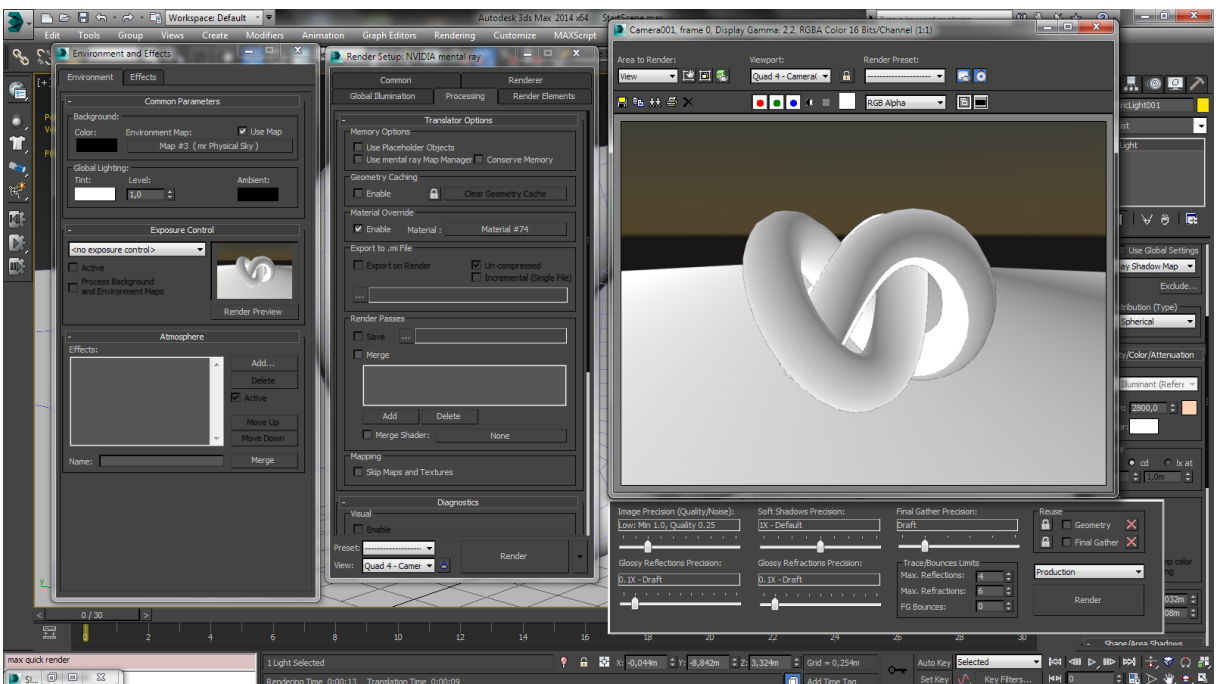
Workspace: Default
Autodesk 3ds Max 2014 x64
Edit Tools Group Views Create Modifiers Animation Graph Editors Rendering Customize MAXScript

Environment and Effects
Environment Effects
Common Parameters
Background:
Color: Environment Map: Use Map
Map #3 ( mr Physical Sky )
Global Lighting:
Tint: Level: Ambient:
1,0
Exposure Control
<no exposure control>
Active
Process Background and Environment Maps
Render Preview
Atmosphere
Effects:
Add...
Delete
Active
Move Up
Move Down
Name:
Merge

Render Setup: NVIDIA mental ray
Common Renderer
Global Illumination Processing Render Elements
Translator Options
Memory Options
Use Placeholder Objects
Use mental ray Map Manager Conserve Memory
Geometry Caching
Enable Clear Geometry Cache
Material Override
Enable Material : Material #74
Export to .mi File
Export on Render Un-compressed
Incremental (Single File)
...
Render Passes
Save ...
Merge
Add Delete
Merge Shader: None
Mapping
Skip Maps and Textures
Diagnostics
Visual
Enable
Preset: ------------------
View: Quad 4 - Camer
Render

Camera001, frame 0, Display Gamma: 2,2, RGBA Color 16 Bits/Channel (1:1)
Area to Render: Viewport: Render Preset:
View Quad 4 - Camera( ------------------
RGB Alpha
Image Precision (Quality/Noise): Low: Min 1.0, Quality 0.25
Soft Shadows Precision: 1X - Default
Final Gather Precision: Draft
Reuse
Geometry
Final Gather
Glossy Reflections Precision: 0.1X - Draft
Glossy Refractions Precision: 0.1X - Draft
Trace/Bounces Limits
Max. Reflections: 4
Max. Refractions: 6
FG Bounces: 0
Production
Render

ricLight001
ist
Light
Use Global Settings
ay Shadow Map
Exclude...
tribution (Type)
Spherical
y/Color/Attenuation
Illuminant (Refere
2800,0
cd lx at
1,0m
p color
ng
032m
08m
Shape/Area Shadows

0 / 30
2 4 6 8 10 12 14 16 18 20 22 24 26 28 30
max quick render
1 Light Selected
Rendering Time 0:00:13 Translation Time 0:00:09
X: -0,044m Y: -8,842m Z: 3,324m Grid = 0,254m
Auto Key Selected
Set Key Key Filters...
Add Time Tag
0